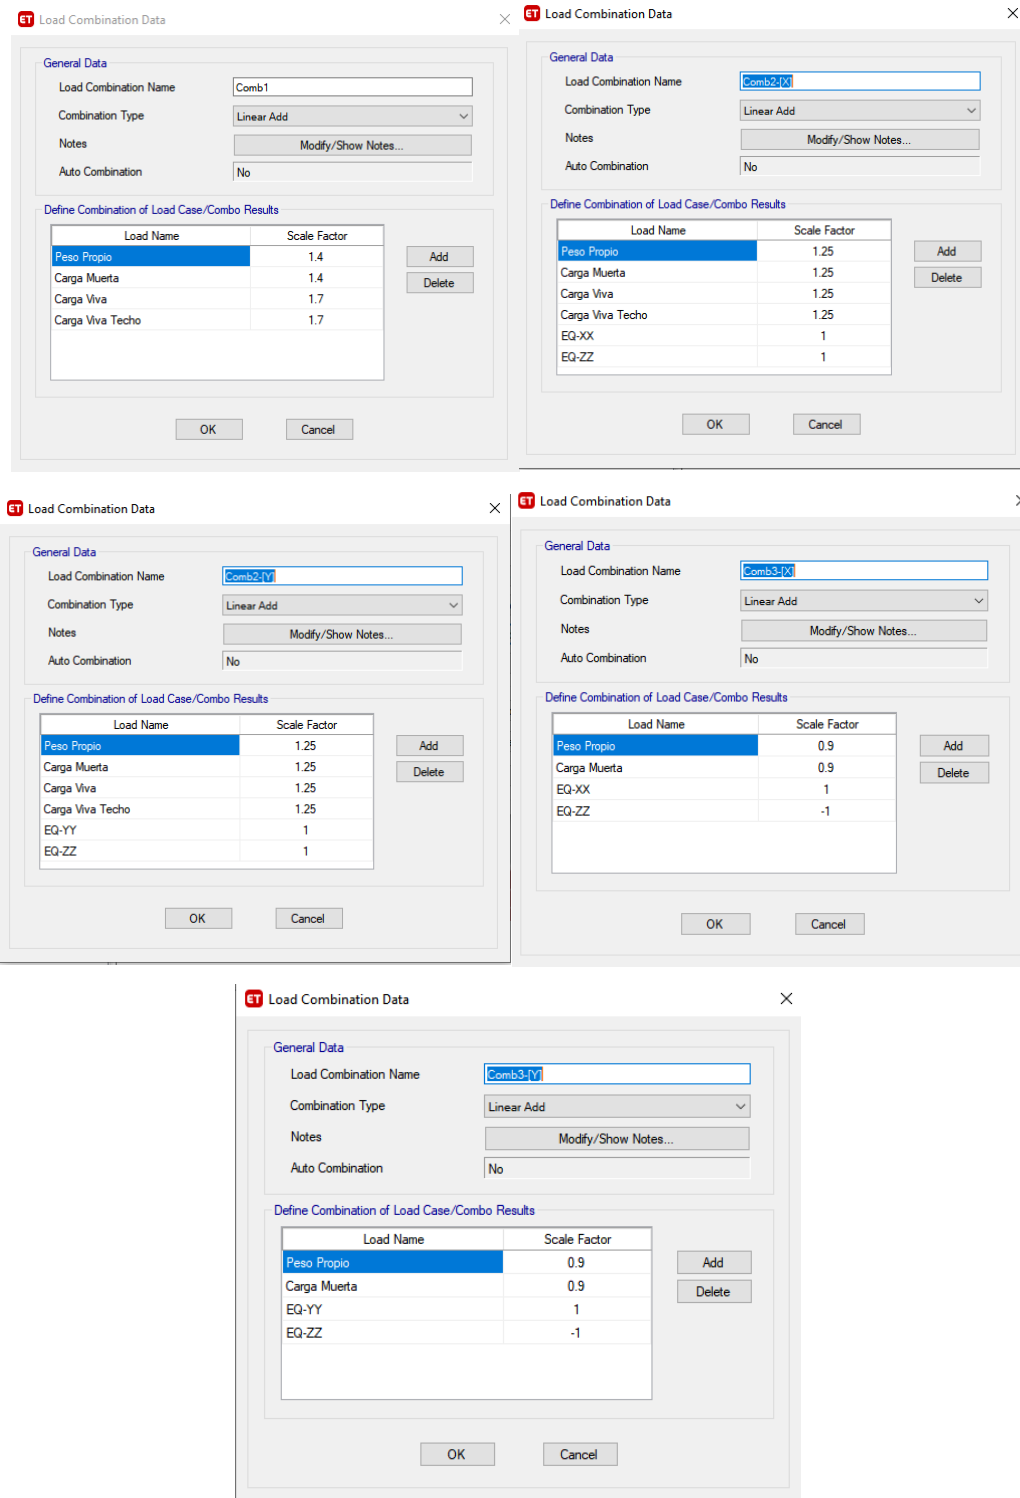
ET Load Combination Data

General Data

Load Combination Name Comb1

Combination Type Linear Add

Notes Modify/Show Notes...

Auto Combination No

Define Combination of Load Case/Combo Results

| Load Name | Scale Factor |
|---|---|
| Peso Propio | 1.4 |
| Carga Muerta | 1.4 |
| Carga Viva | 1.7 |
| Carga Viva Techo | 1.7 |

Add

Delete

OK Cancel

ET Load Combination Data

General Data

Load Combination Name Comb2-[X]

Combination Type Linear Add

Notes Modify/Show Notes...

Auto Combination No

Define Combination of Load Case/Combo Results

| Load Name | Scale Factor |
|---|---|
| Peso Propio | 1.25 |
| Carga Muerta | 1.25 |
| Carga Viva | 1.25 |
| Carga Viva Techo | 1.25 |
| EQ-XX | 1 |
| EQ-ZZ | 1 |

Add

Delete

OK Cancel

ET Load Combination Data

General Data

Load Combination Name Comb2-[Y]

Combination Type Linear Add

Notes Modify/Show Notes...

Auto Combination No

Define Combination of Load Case/Combo Results

| Load Name | Scale Factor |
|---|---|
| Peso Propio | 1.25 |
| Carga Muerta | 1.25 |
| Carga Viva | 1.25 |
| Carga Viva Techo | 1.25 |
| EQ-YY | 1 |
| EQ-ZZ | 1 |

Add

Delete

OK Cancel

ET Load Combination Data

General Data

Load Combination Name Comb3-[X]

Combination Type Linear Add

Notes Modify/Show Notes...

Auto Combination No

Define Combination of Load Case/Combo Results

| Load Name | Scale Factor |
|---|---|
| Peso Propio | 0.9 |
| Carga Muerta | 0.9 |
| EQ-XX | 1 |
| EQ-ZZ | -1 |

Add

Delete

OK Cancel

ET Load Combination Data

General Data

Load Combination Name Comb3-[Y]

Combination Type Linear Add

Notes Modify/Show Notes...

Auto Combination No

Define Combination of Load Case/Combo Results

| Load Name | Scale Factor |
|---|---|
| Peso Propio | 0.9 |
| Carga Muerta | 0.9 |
| EQ-YY | 1 |
| EQ-ZZ | -1 |

Add

Delete

OK Cancel